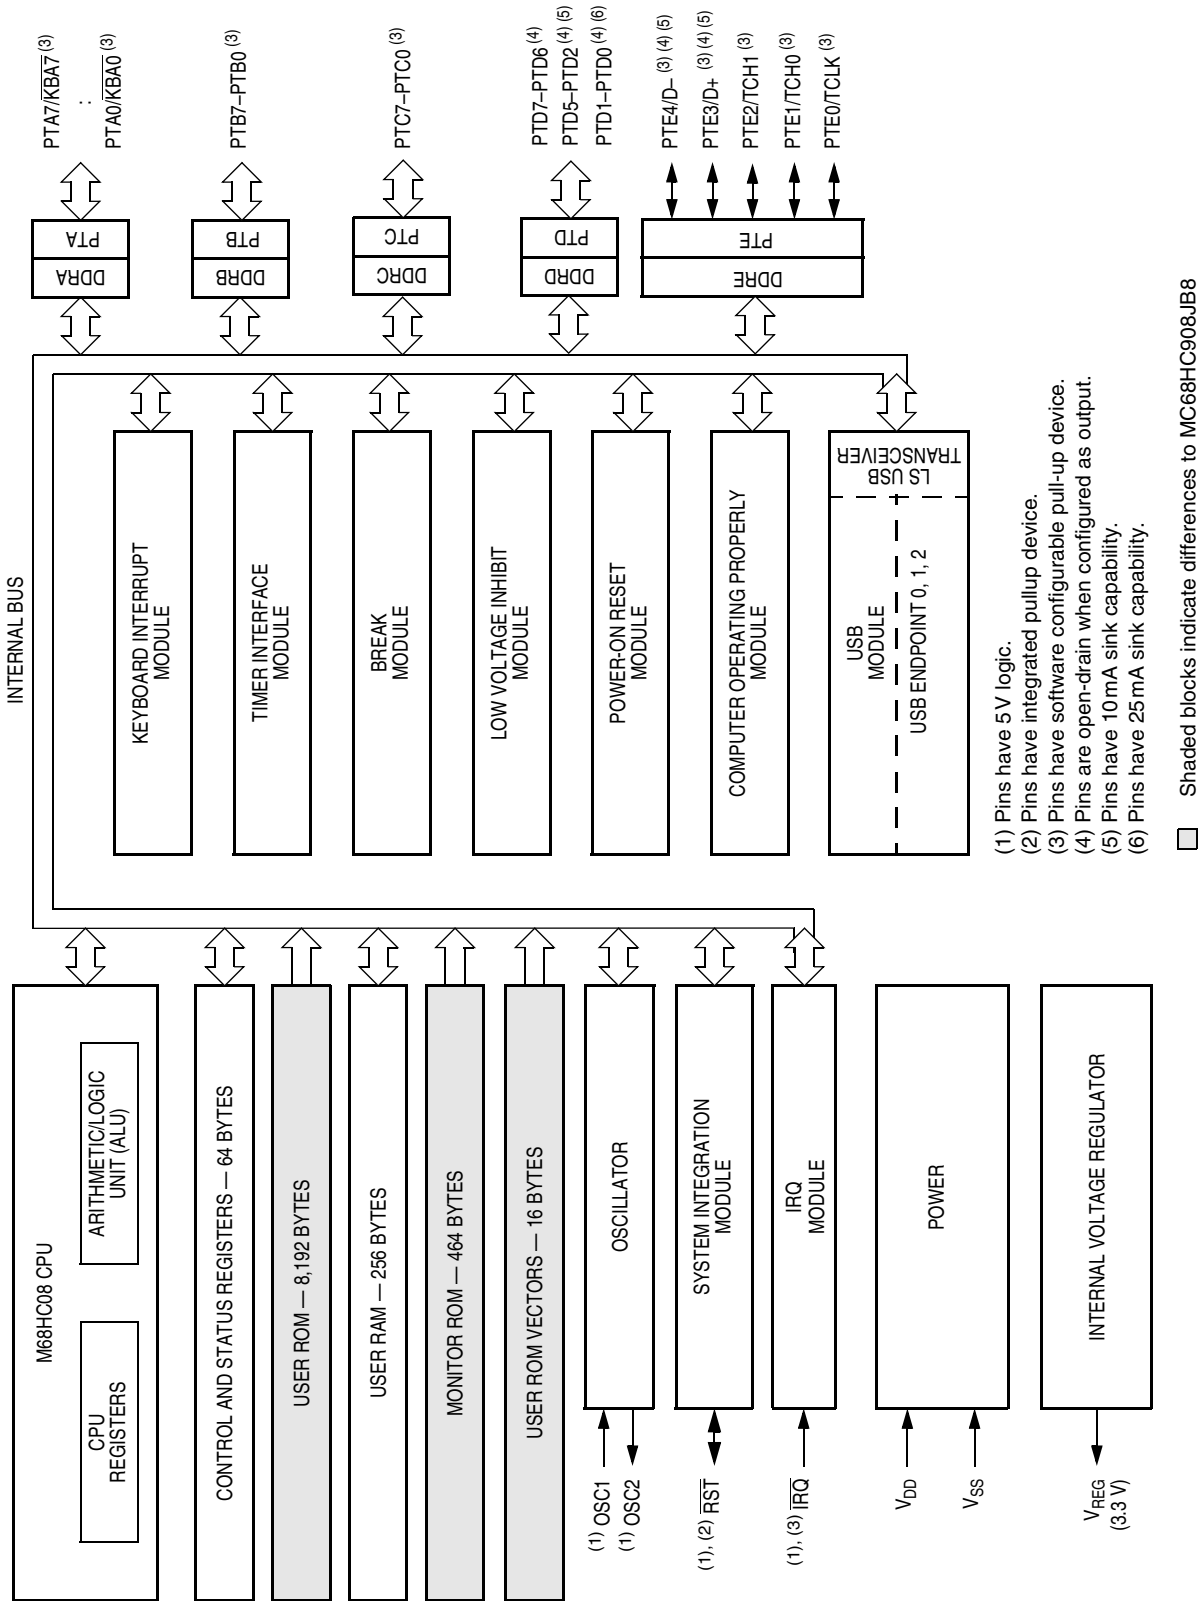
INTERNAL BUS

M68HC08 CPU

CPU REGISTERS

ARITHMETIC/LOGIC UNIT (ALU)

CONTROL AND STATUS REGISTERS — 64 BYTES

USER ROM — 8,192 BYTES

USER RAM — 256 BYTES

MONITOR ROM — 464 BYTES

USER ROM VECTORS — 16 BYTES

OSCILLATOR

SYSTEM INTEGRATION MODULE

IRQ MODULE

POWER

INTERNAL VOLTAGE REGULATOR

$^{(1)}$ OSC1
$^{(1)}$ OSC2

(1), (2) $\overline{RST}$

(1), (3) $\overline{IRQ}$

$V_{DD}$

$V_{SS}$

$V_{REG}$ (3.3 V)

KEYBOARD INTERRUPT MODULE

TIMER INTERFACE MODULE

BREAK MODULE

LOW VOLTAGE INHIBIT MODULE

POWER-ON RESET MODULE

COMPUTER OPERATING PROPERLY MODULE

USB MODULE
USB ENDPOINT 0, 1, 2

LS USB TRANSCEIVER

DDRA PTA

DDRB PTB

DDRC PTC

DDRD PTD

DDRE PTE

PTA7/$\overline{KBA7}$ $^{(3)}$
:
PTA0/$\overline{KBA0}$ $^{(3)}$

PTB7–PTB0 $^{(3)}$

PTC7–PTC0 $^{(3)}$

PTD7–PTD6 $^{(4)}$
PTD5–PTD2 $^{(4)\,(5)}$
PTD1–PTD0 $^{(4)\,(6)}$

PTE4/D– $^{(3)\,(4)\,(5)}$
PTE3/D+ $^{(3)\,(4)\,(5)}$
PTE2/TCH1 $^{(3)}$
PTE1/TCH0 $^{(3)}$
PTE0/TCLK $^{(3)}$

(1) Pins have 5 V logic.
(2) Pins have integrated pullup device.
(3) Pins have software configurable pull-up device.
(4) Pins are open-drain when configured as output.
(5) Pins have 10 mA sink capability.
(6) Pins have 25 mA sink capability.

Shaded blocks indicate differences to MC68HC908JB8